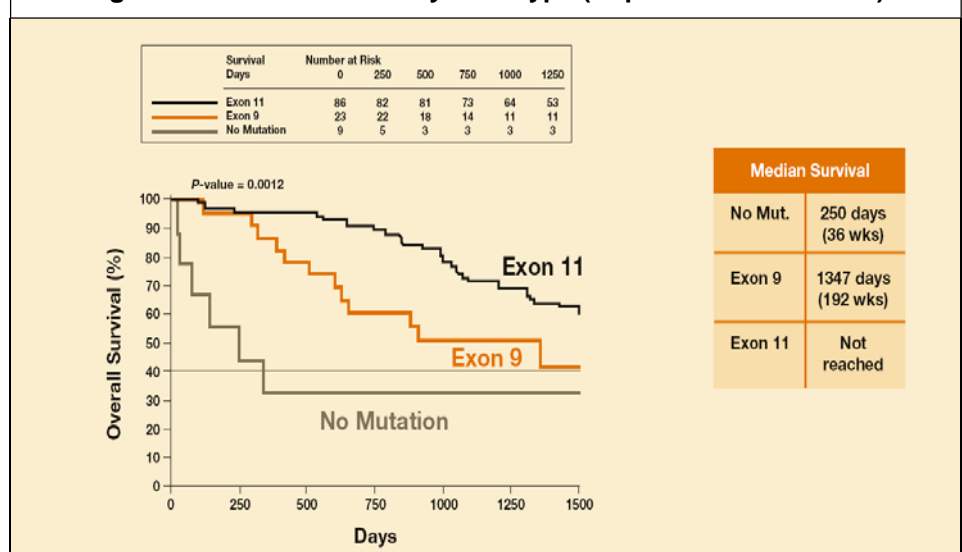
| Survival Days | Number at Risk 0 | 250 | 500 | 750 | 1000 | 1250 |
|---|---|---|---|---|---|---|
| Exon 11 | 86 | 82 | 81 | 73 | 64 | 53 |
| Exon 9 | 23 | 22 | 18 | 14 | 11 | 11 |
| No Mutation | 9 | 5 | 3 | 3 | 3 | 3 |

P-value = 0.0012

Overall Survival (%)

100 90 80 70 60 50 40 30 20 10 0

0 250 500 750 1000 1250 1500

Days

Exon 11

Exon 9

No Mutation

| Median Survival | |
|---|---|
| No Mut. | 250 days (36 wks) |
| Exon 9 | 1347 days (192 wks) |
| Exon 11 | Not reached |